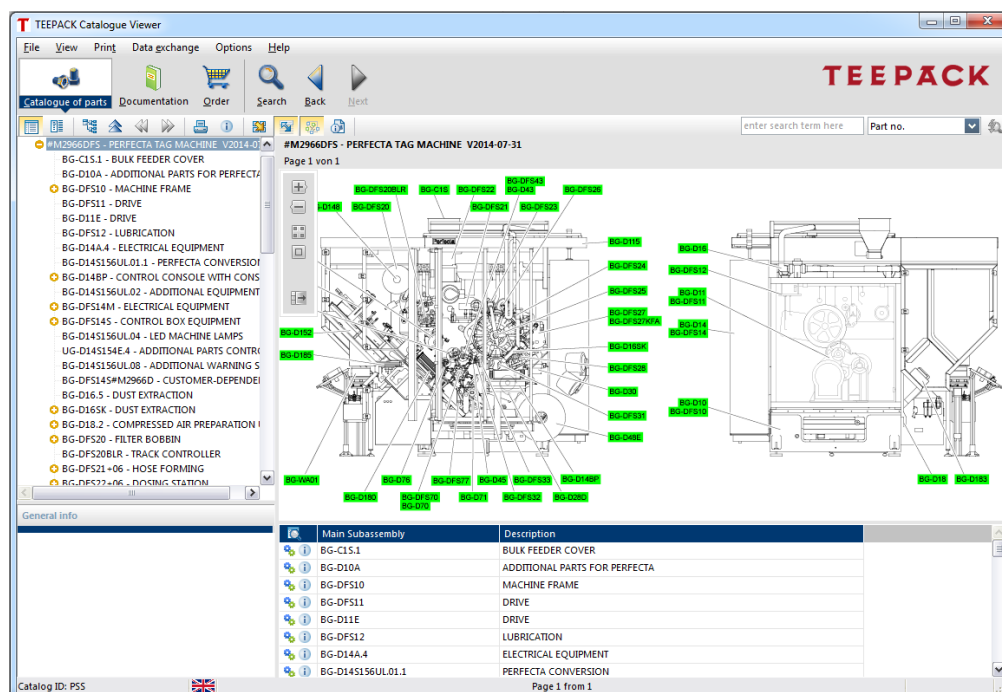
TEEPACK Catalogue Viewer

File View Print Data exchange Options Help

Catalogue of parts Documentation Order Search Back Next

TEEPACK

#M2966DFS - PERFECTA TAG MACHINE V2014-07-31

Page 1 von 1

enter search term here

Part no.

#M2966DFS - PERFECTA TAG MACHINE V2014-07
BG-C1S.1 - BULK FEEDER COVER
BG-D10A - ADDITIONAL PARTS FOR PERFECTA
BG-DFS10 - MACHINE FRAME
BG-DFS11 - DRIVE
BG-D11E - DRIVE
BG-DFS12 - LUBRICATION
BG-D14A.4 - ELECTRICAL EQUIPMENT
BG-D14S156UL01.1 - PERFECTA CONVERSION
BG-D14BP - CONTROL CONSOLE WITH CONS
BG-D14S156UL.02 - ADDITIONAL EQUIPMENT
BG-DFS14M - ELECTRICAL EQUIPMENT
BG-DFS14S - CONTROL BOX EQUIPMENT
BG-D14S156UL.04 - LED MACHINE LAMPS
UG-D14S154E.4 - ADDITIONAL PARTS CONTRO
BG-D14S156UL.08 - ADDITIONAL WARNING S
BG-DFS14S#M2966D - CUSTOMER-DEPENDE
BG-D16.5 - DUST EXTRACTION
BG-D16SK - DUST EXTRACTION
BG-D18.2 - COMPRESSED AIR PREPARATION
BG-DFS20 - FILTER BOBBIN
BG-DFS20BLR - TRACK CONTROLLER
BG-DFS21+06 - HOSE FORMING
BG-DFS22+06 - DOSING STATION

General info

BG-DFS43
BG-DFS20BLR BG-C1S BG-DFS22 BG-D43 BG-DFS26
-D148 BG-DFS20 BG-DFS21 BG-DFS23
BG-D115
BG-DFS24
BG-DFS25
BG-DFS27
BG-DFS27KFA
BG-D152
BG-D16SK
BG-D185
BG-DFS26
BG-D30
BG-DFS31
BG-D48E
BG-WA01 BG-D76 BG-DFS77 BG-D45 BG-DFS33 BG-D14BP
BG-D180 BG-DFS70 BG-D71 BG-DFS32 BG-D28D
BG-D70
BG-D16
BG-DFS12
BG-D11
BG-DFS11
BG-D14
BG-DFS14
BG-D10
BG-DFS10
BG-D18 BG-D183

| Main Subassembly | Description |
|---|---|
| BG-C1S.1 | BULK FEEDER COVER |
| BG-D10A | ADDITIONAL PARTS FOR PERFECTA |
| BG-DFS10 | MACHINE FRAME |
| BG-DFS11 | DRIVE |
| BG-D11E | DRIVE |
| BG-DFS12 | LUBRICATION |
| BG-D14A.4 | ELECTRICAL EQUIPMENT |
| BG-D14S156UL.01.1 | PERFECTA CONVERSION |

Catalog ID: PSS

Page 1 from 1